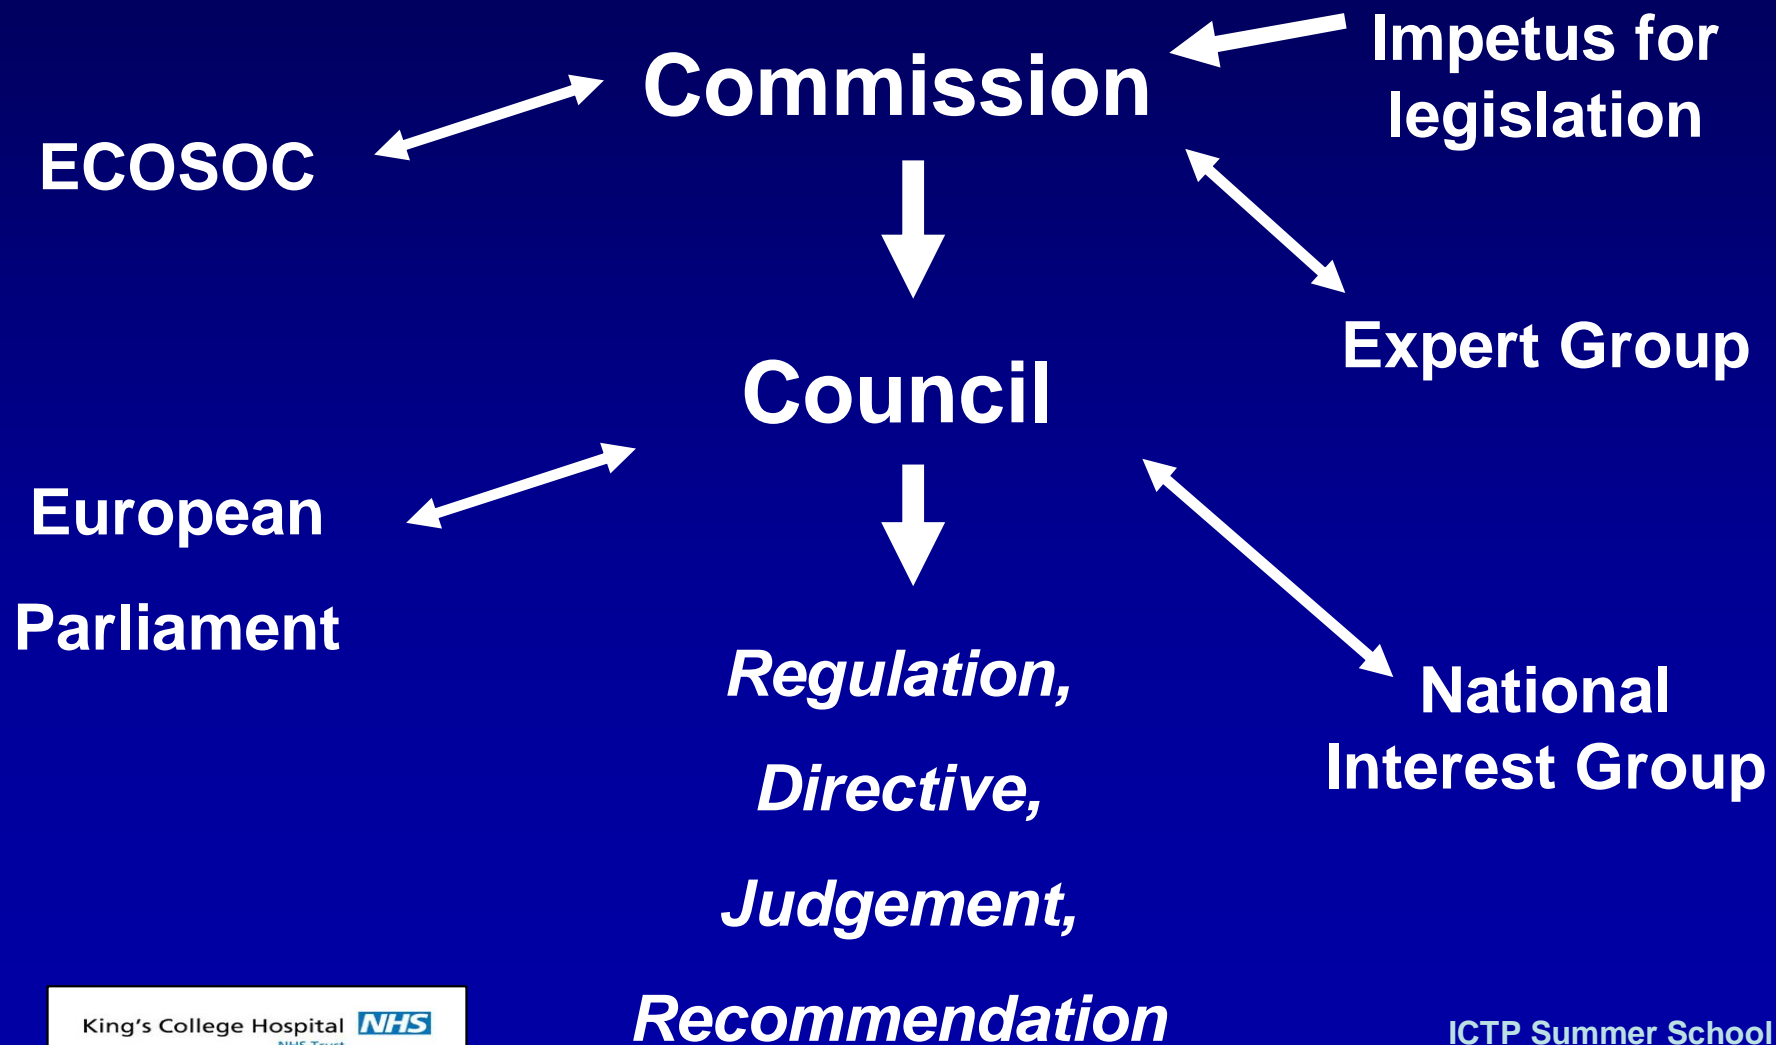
Commission

Impetus for legislation

ECOSOC

Council

Expert Group

European

Parliament

Regulation,

Directive,

Judgement,

Recommendation

National Interest Group

King's College Hospital NHS

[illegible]

ICTP Summer School